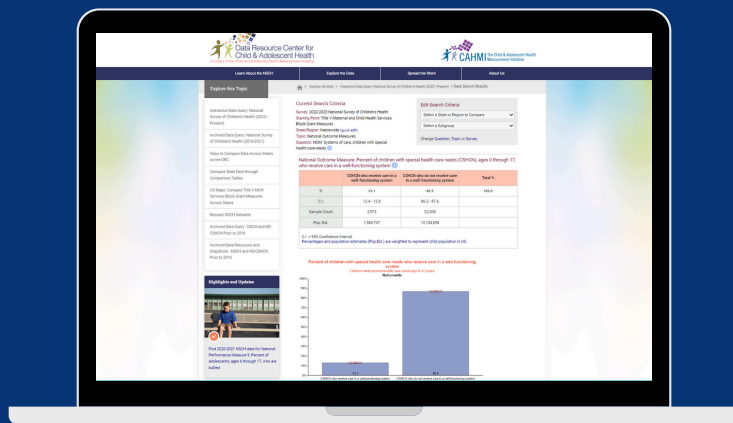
Data Resource Center for Child & Adolescent Health

CAHMI The Child & Adolescent Health Measurement Initiative

Learn About the NSCH | Explore the Data | Spread the Word | About Us

Explore Our Topics

Interactive Data Query: National Survey of Children's Health (2022–Present)

Archived Data Query: National Survey of Children's Health (2016-2021)

Ways to Compare Data Across States on the DRC

Compare State Data through Comparison Tables

DQ Maps: Compare Title V MCH Services Block Grant Measures Across States

Request NSCH Datasets

Archived Data Query - NSCH and NS-CSHCN Prior to 2016

Archived Data Resources and Snapshots - NSCH and NS-CSHCN Prior to 2016

Highlights and Updates

Find 2020-2021 NSCH data for National Performance Measure 9: Percent of adolescents, ages 6 through 17, who are bullied

Explore the Data > Interactive Data Query: National Survey of Children's Health (2022–Present) > Data Search Results

Current Search Criteria

Survey: 2022-2023 National Survey of Children's Health
Starting Point: Title V Maternal and Child Health Services Block Grant Measures
State/Region: Nationwide (quick edit)
Topic: National Outcome Measures
Question: NOM: Systems of care, children with special health care needs

Edit Search Criteria

Select a State or Region to Compare

Select a Subgroup

Change Question, Topic or Survey

National Outcome Measure: Percent of children with special health care needs (CSHCN), ages 0 through 17, who receive care in a well-functioning system

| | CSHCN who receive care in a well-functioning system | CSHCN who do not receive care in a well-functioning system | Total % |
|---|---|---|---|
| % | 13.1 | 86.9 | 100.0 |
| C.I. | 12.4 - 13.8 | 86.2 - 87.6 | |
| Sample Count | 3,973 | 22,009 | |
| Pop. Est. | 1,890,707 | 12,534,898 | |

C.I. = 95% Confidence Interval.
Percentages and population estimates (Pop.Est.) are weighted to represent child population in US.

Percent of children with special health care needs who receive care in a well-functioning system
Children with special health care needs age 0-17 years
Nationwide

100%
90%
80%
70%
60%
50%
40%
30%
20%
10%
0%

13.1
86.9

CSHCN who receive care in a well-functioning system
CSHCN who do not receive care in a well-functioning system